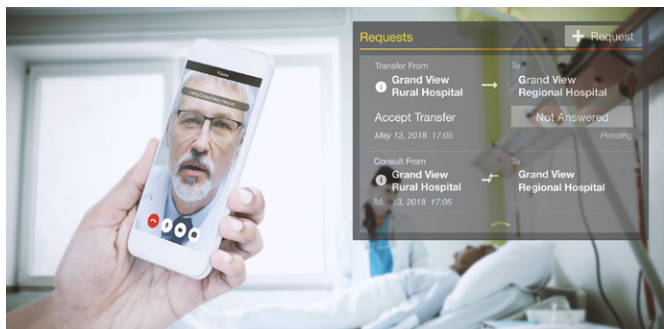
Requests

+ Request

Transfer From

Grand View Rural Hospital

To

Grand View Regional Hospital

Accept Transfer

Not Answered

May 13, 2018 17:05

Pending

Consult From

Grand View Rural Hospital

To

Grand View Regional Hospital

M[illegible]13, 2018 17:05

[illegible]

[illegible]